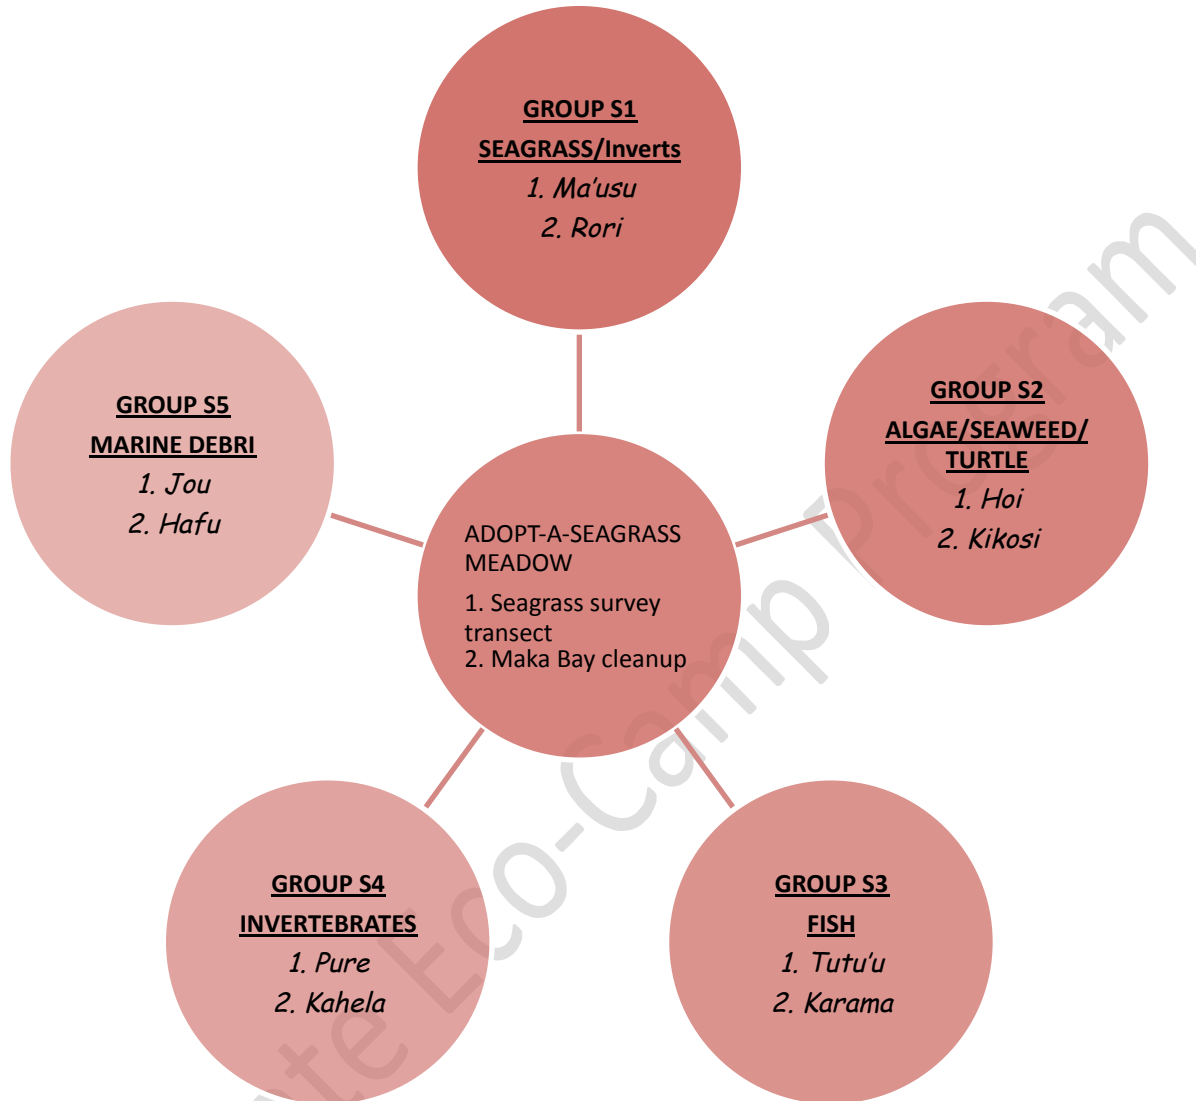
GROUP S1
SEAGRASS/Inverts
1. Ma'usu
2. Rori

GROUP S5
MARINE DEBRI
1. Jou
2. Hafu

ADOPT-A-SEAGRASS MEADOW
1. Seagrass survey transect
2. Maka Bay cleanup

GROUP S2
ALGAE/SEAWEED/ TURTLE
1. Hoi
2. Kikosi

GROUP S4
INVERTEBRATES
1. Pure
2. Kahela

GROUP S3
FISH
1. Tutu'u
2. Karama

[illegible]te Eco-Camp Program